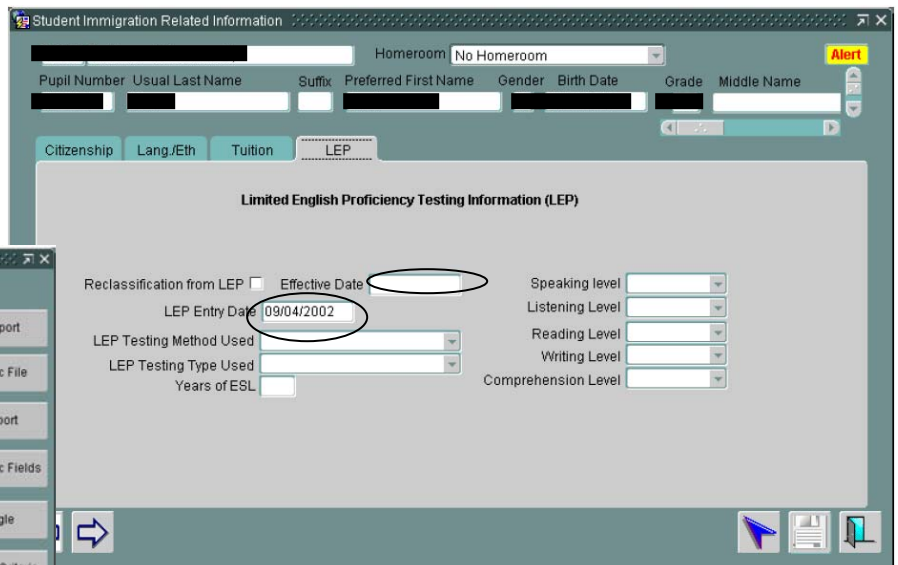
Student Immigration Related Information

Homeroom No Homeroom

Alert

Pupil Number Usual Last Name Suffix Preferred First Name Gender Birth Date Grade Middle Name

Citizenship Lang./Eth Tuition LEP

Limited English Proficiency Testing Information (LEP)

Reclassification from LEP Effective Date

LEP Entry Date 09/04/2002

LEP Testing Method Used

LEP Testing Type Used

Years of ESL

Speaking level

Listening Level

Reading Level

Writing Level

Comprehension Level

port

c File

port

c Fields

gle